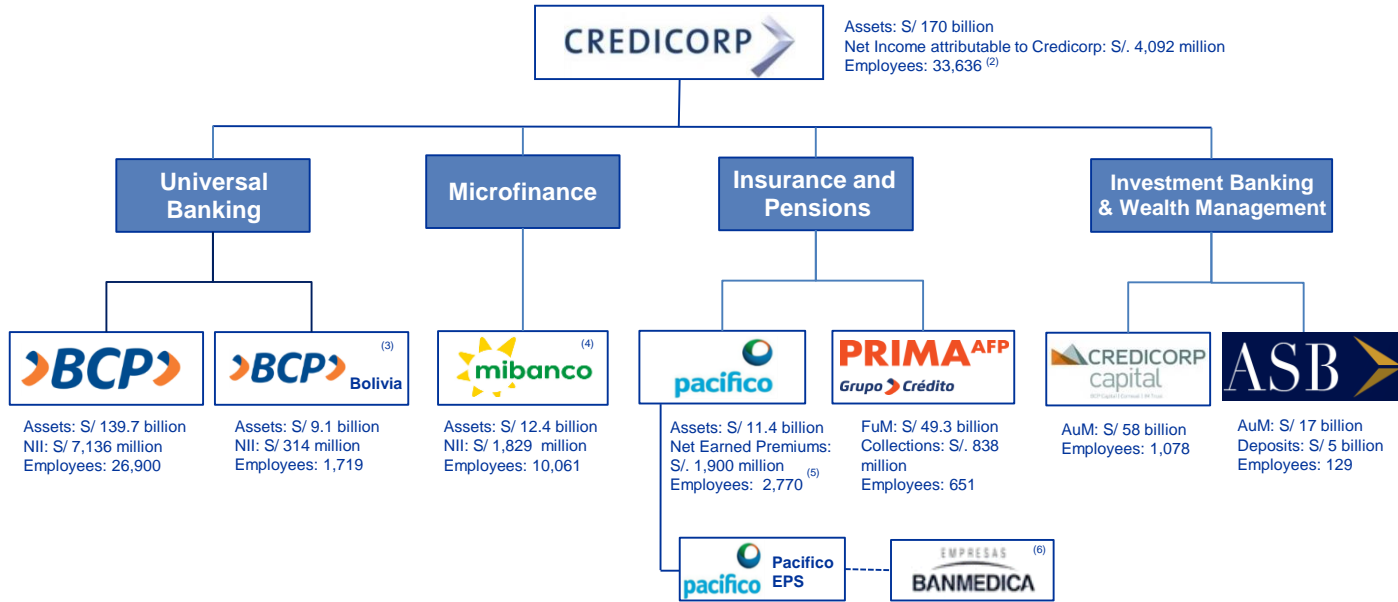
CREDICORP

Assets: S/ 170 billion
Net Income attributable to Credicorp: S/. 4,092 million
Employees: 33,636 $^{(2)}$

Universal Banking

Microfinance

Insurance and Pensions

Investment Banking & Wealth Management

BCP

Assets: S/ 139.7 billion
NII: S/ 7,136 million
Employees: 26,900

BCP Bolivia $^{(3)}$

Assets: S/ 9.1 billion
NII: S/ 314 million
Employees: 1,719

mibanco $^{(4)}$

Assets: S/ 12.4 billion
NII: S/ 1,829 million
Employees: 10,061

pacifico

Assets: S/ 11.4 billion
Net Earned Premiums: S/. 1,900 million $^{(5)}$
Employees: 2,770

PRIMA AFP
Grupo Crédito

FuM: S/ 49.3 billion
Collections: S/. 838 million
Employees: 651

CREDICORP capital
BCP Capital | Correval | IM Trust

AuM: S/ 58 billion
Employees: 1,078

ASB

AuM: S/ 17 billion
Deposits: S/ 5 billion
Employees: 129

pacifico Pacifico EPS

EMPRESAS BANMEDICA $^{(6)}$